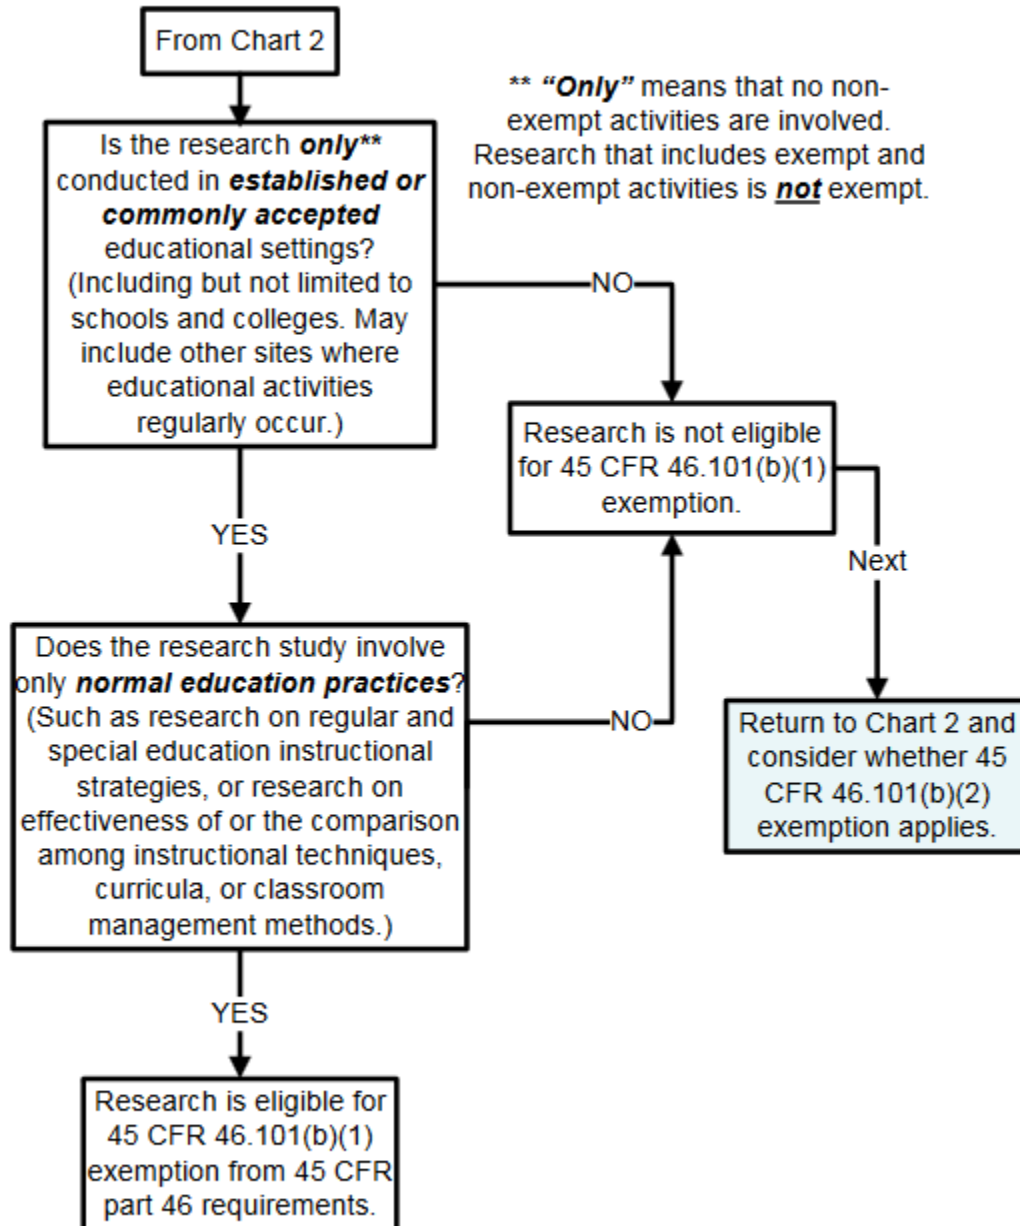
From Chart 2

** *"Only"* means that no non-exempt activities are involved. Research that includes exempt and non-exempt activities is ***not*** exempt.

Is the research ***only***** conducted in ***established or commonly accepted*** educational settings? (Including but not limited to schools and colleges. May include other sites where educational activities regularly occur.)

NO

Research is not eligible for 45 CFR 46.101(b)(1) exemption.

Next

Return to Chart 2 and consider whether 45 CFR 46.101(b)(2) exemption applies.

YES

Does the research study involve only ***normal education practices***? (Such as research on regular and special education instructional strategies, or research on effectiveness of or the comparison among instructional techniques, curricula, or classroom management methods.)

NO

YES

Research is eligible for 45 CFR 46.101(b)(1) exemption from 45 CFR part 46 requirements.